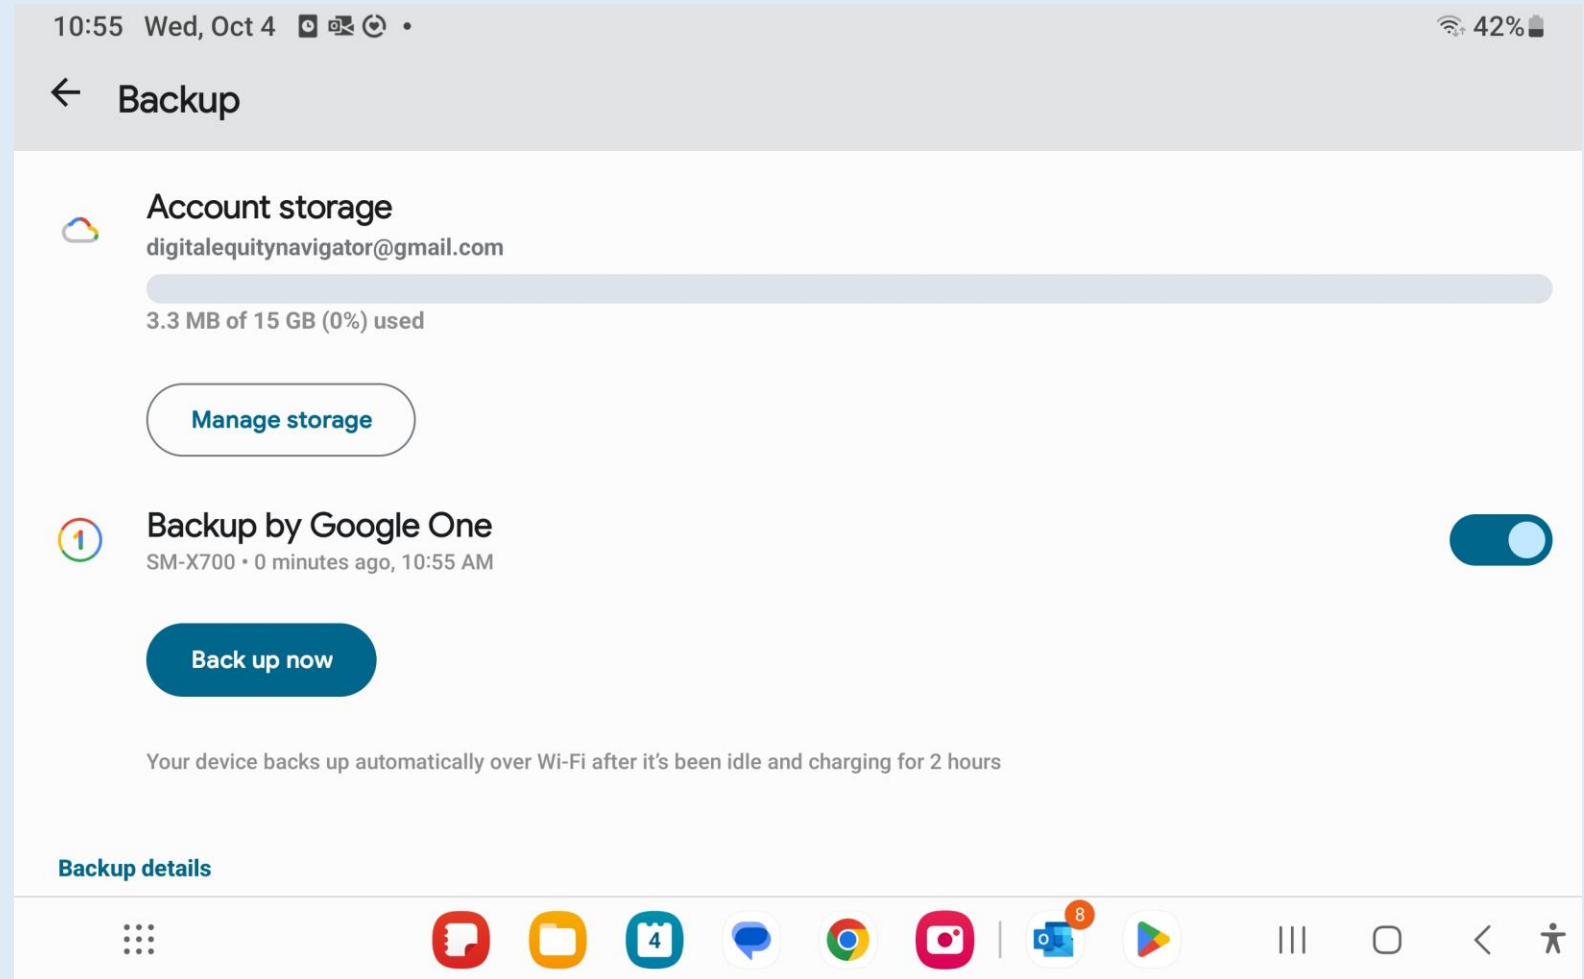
10:55 Wed, Oct 4 •

42%

Backup

Account storage
digitalequitynavigator@gmail.com

3.3 MB of 15 GB (0%) used

Manage storage

Backup by Google One
SM-X700 • 0 minutes ago, 10:55 AM

Back up now

Your device backs up automatically over Wi-Fi after it's been idle and charging for 2 hours

Backup details

4

8